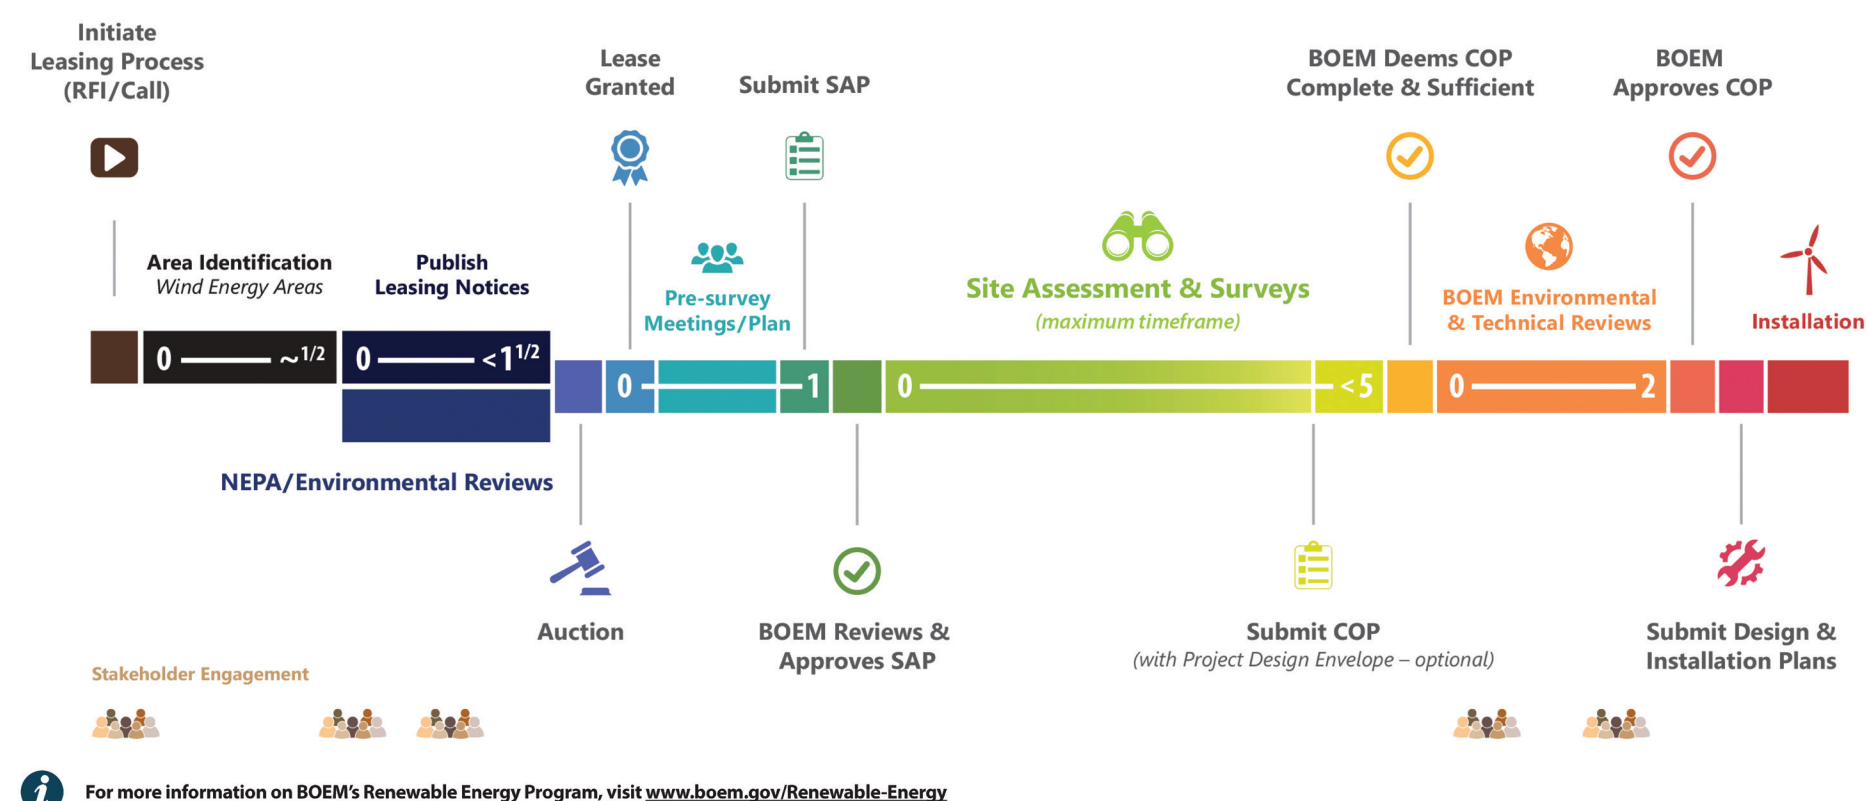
Initiate Leasing Process (RFI/Call)

Lease Granted

Submit SAP

BOEM Deems COP Complete & Sufficient

BOEM Approves COP

Area Identification
*Wind Energy Areas*

Publish Leasing Notices

Pre-survey Meetings/Plan

Site Assessment & Surveys
*(maximum timeframe)*

BOEM Environmental & Technical Reviews

Installation

0 ——— ~$^{1/2}$

0 ——— <$1^{1/2}$

0 ——— 1

0 ——— <5

0 ——— 2

NEPA/Environmental Reviews

Auction

BOEM Reviews & Approves SAP

Submit COP
*(with Project Design Envelope – optional)*

Submit Design & Installation Plans

Stakeholder Engagement

For more information on BOEM's Renewable Energy Program, visit www.boem.gov/Renewable-Energy